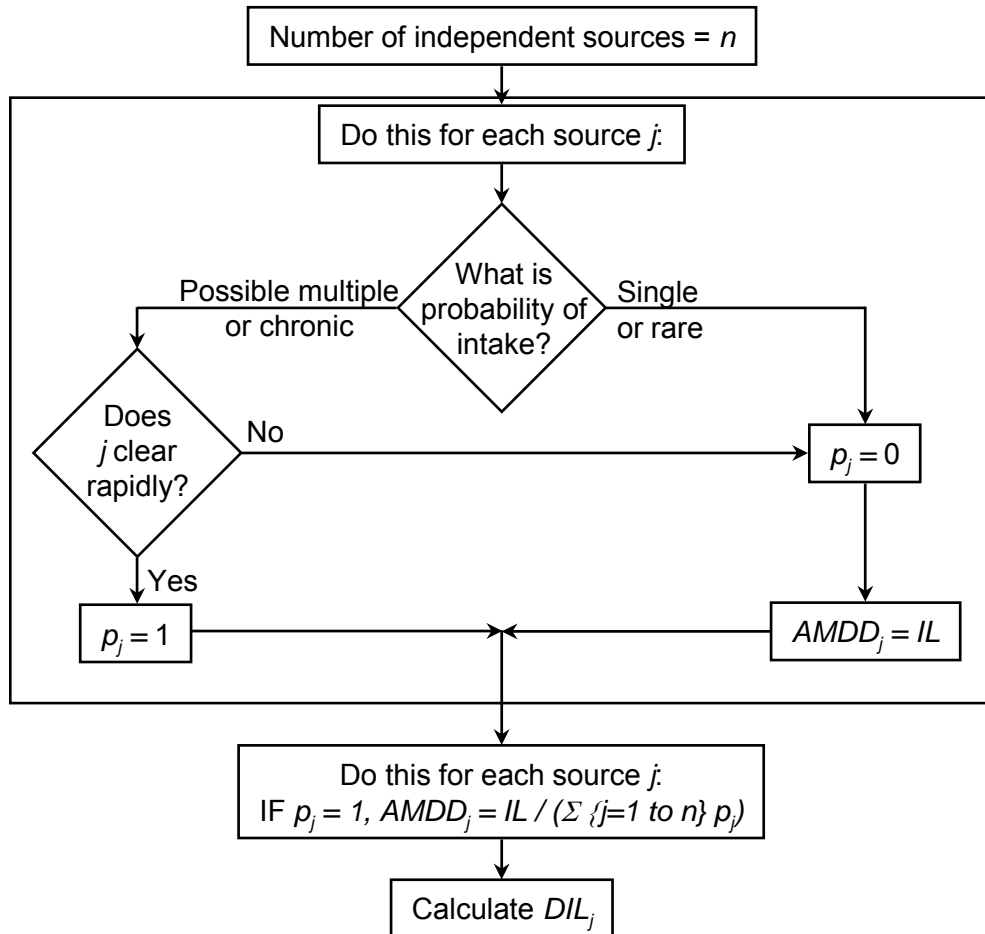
Number of independent sources = $n$

Do this for each source $j$:

What is probability of intake?

Possible multiple or chronic

Single or rare

Does $j$ clear rapidly?

No

Yes

$p_j = 0$

$p_j = 1$

$AMDD_j = IL$

Do this for each source $j$:
IF $p_j = 1$, $AMDD_j = IL / (\Sigma \{j=1 \text{ to } n\} p_j)$

Calculate $DIL_j$